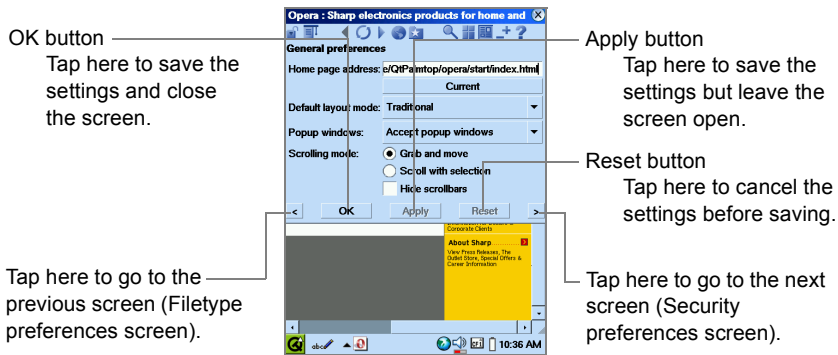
OK button
Tap here to save the settings and close the screen.

Tap here to go to the previous screen (Filetype preferences screen).

Opera : Sharp electronics products for home and

General preferences

Home page address: e/QtPalmtop/opera/start/index.html

Current

Default layout mode: Traditional

Popup windows: Accept popup windows

Scrolling mode: Grab and move

Scroll with selection

Hide scrollbars

<

OK

Apply

Reset

>

Corporate Clients

About Sharp

View Press Releases, The Outlet Store, Special Offers & Career Information

10:36 AM

Apply button
Tap here to save the settings but leave the screen open.

Reset button
Tap here to cancel the settings before saving.

Tap here to go to the next screen (Security preferences screen).